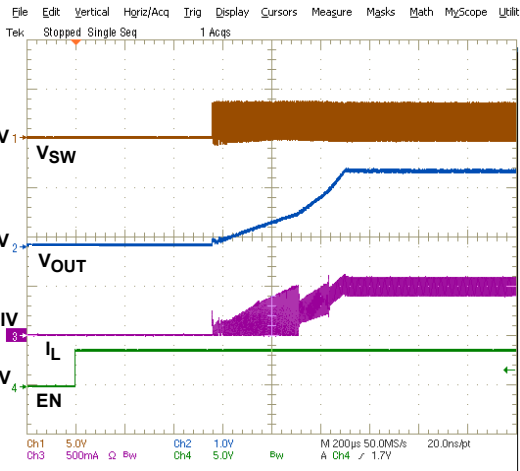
File Edit Vertical Horiz/Acq Trig Display Cursors Measure Masks Math MyScope Utilit

Tek Stopped Single Seq 1 Acqs

V 1

$V_{SW}$

V 2

$V_{OUT}$

IV 3

$I_L$

V 4

EN

Ch1 5.0V Ch2 1.0V M 200µs 50.0MS/s 20.0ns/pt

Ch3 500mA Ω Bw Ch4 5.0V Bw A Ch4 ƒ 1.7V